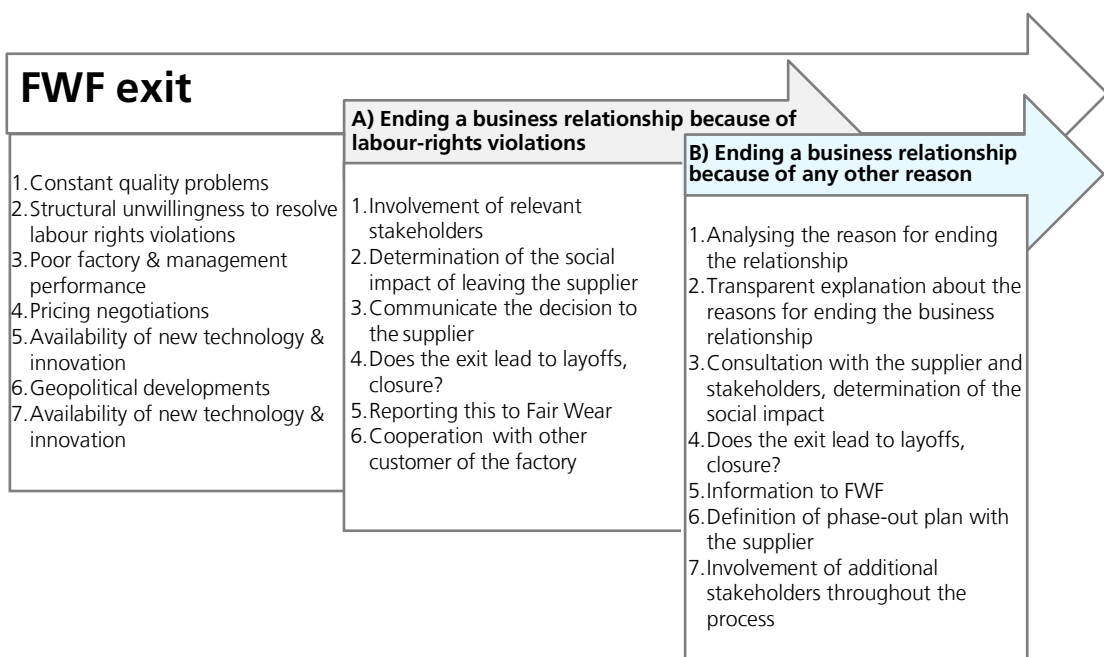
FWF exit

1. Constant quality problems
2. Structural unwillingness to resolve labour rights violations
3. Poor factory & management performance
4. Pricing negotiations
5. Availability of new technology & innovation
6. Geopolitical developments
7. Availability of new technology & innovation

A) Ending a business relationship because of labour-rights violations

1. Involvement of relevant stakeholders
2. Determination of the social impact of leaving the supplier
3. Communicate the decision to the supplier
4. Does the exit lead to layoffs, closure?
5. Reporting this to Fair Wear
6. Cooperation with other customer of the factory

B) Ending a business relationship because of any other reason

1. Analysing the reason for ending the relationship
2. Transparent explanation about the reasons for ending the business relationship
3. Consultation with the supplier and stakeholders, determination of the social impact
4. Does the exit lead to layoffs, closure?
5. Information to FWF
6. Definition of phase-out plan with the supplier
7. Involvement of additional stakeholders throughout the process